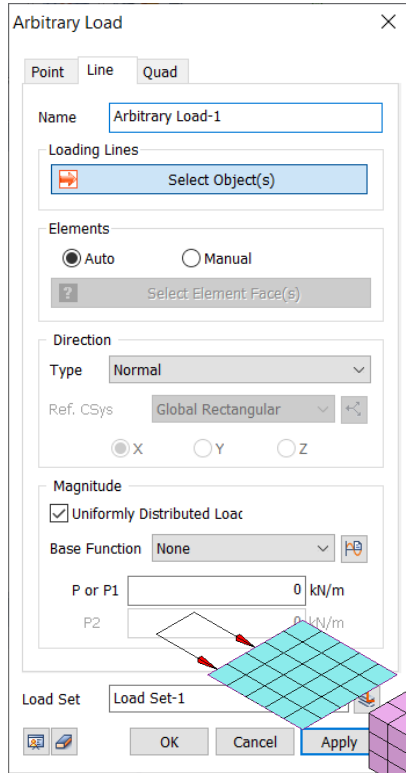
Arbitrary Load

Point
Line
Quad

Name
Arbitrary Load-1

Loading Lines
Select Object(s)

Elements
Auto
Manual
Select Element Face(s)

Direction
Type
Normal
Ref. CSys
Global Rectangular
X
Y
Z

Magnitude
Uniformly Distributed Loac
Base Function
None
P or P1
0
kN/m
P2
0

Load Set
Load Set-1

OK
Cancel
Apply